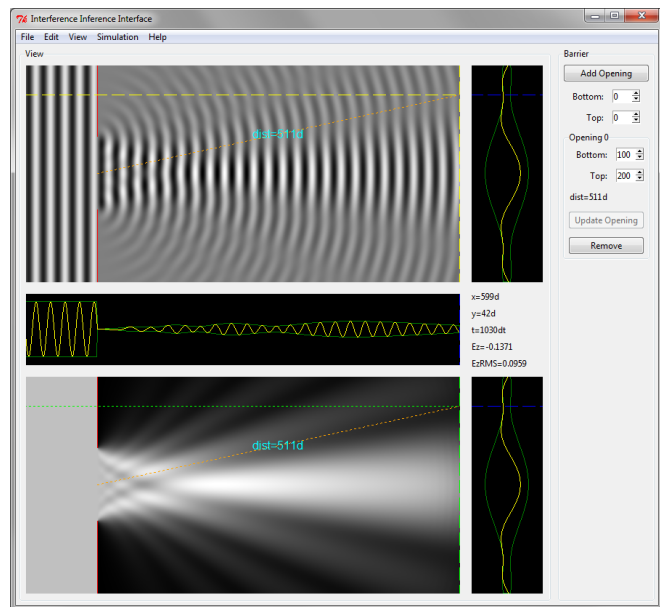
Interference Inference Interface

File Edit View Simulation Help

View

dist=511d

x=599d
y=42d
t=1030dt
Ez=-0.1371
EzRMS=0.0959

dist=511d

Barrier

Add Opening

Bottom: 0

Top: 0

Opening 0

Bottom: 100

Top: 200

dist=511d

Update Opening

Remove